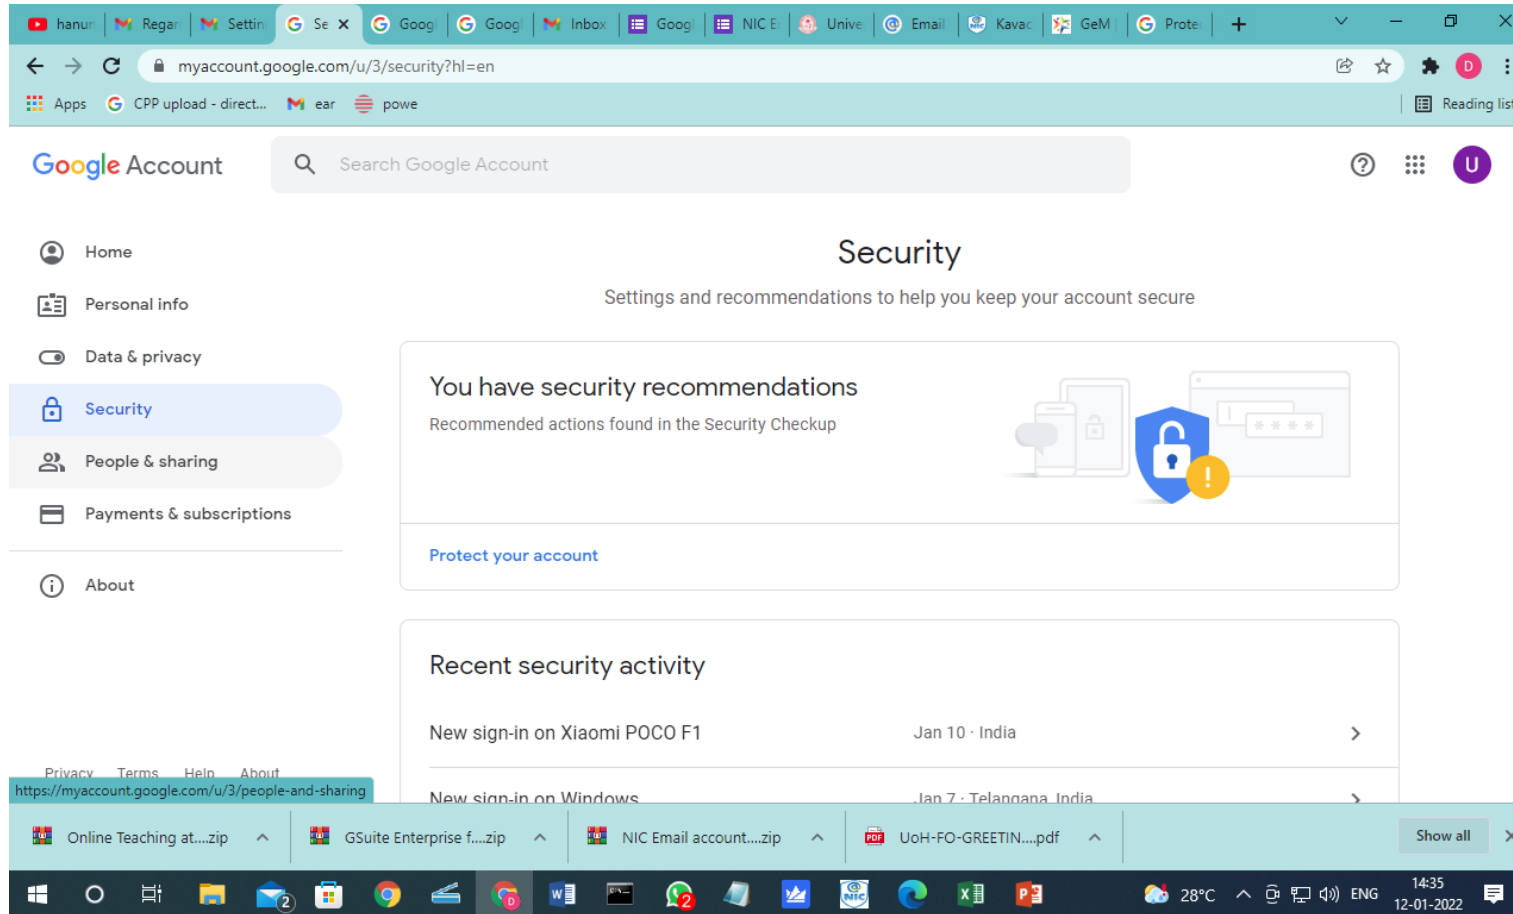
hanur | Regar | Settin | Se × | Goog | Goog | Inbox | Goog | NIC E | Unive | Email | Kavac | GeM | Prote | +

myaccount.google.com/u/3/security?hl=en

Apps CPP upload - direct... ear powe Reading list

Google Account

Search Google Account

U

Home

Personal info

Data & privacy

Security

People & sharing

Payments & subscriptions

About

Security

Settings and recommendations to help you keep your account secure

You have security recommendations

Recommended actions found in the Security Checkup

Protect your account

Recent security activity

New sign-in on Xiaomi POCO F1 Jan 10 · India

New sign-in on Windows Jan 7 · Telangana, India

Privacy Terms Help About

https://myaccount.google.com/u/3/people-and-sharing

Online Teaching at....zip

GSuite Enterprise f....zip

NIC Email account....zip

UoH-FO-GREETIN....pdf

Show all

28°C ENG 14:35 12-01-2022